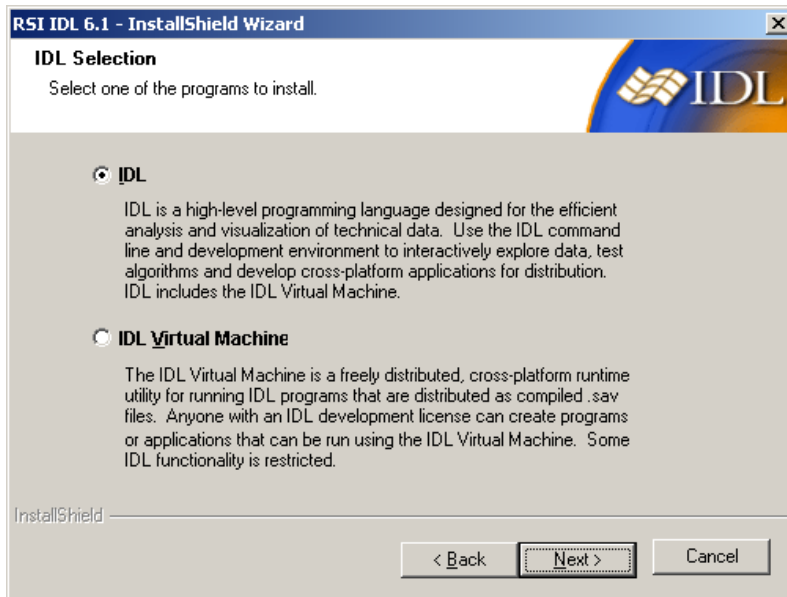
RSI IDL 6.1 - InstallShield Wizard

IDL Selection

Select one of the programs to install.

IDL

IDL

IDL is a high-level programming language designed for the efficient analysis and visualization of technical data. Use the IDL command line and development environment to interactively explore data, test algorithms and develop cross-platform applications for distribution. IDL includes the IDL Virtual Machine.

IDL Virtual Machine

The IDL Virtual Machine is a freely distributed, cross-platform runtime utility for running IDL programs that are distributed as compiled .sav files. Anyone with an IDL development license can create programs or applications that can be run using the IDL Virtual Machine. Some IDL functionality is restricted.

InstallShield

< Back

Next >

Cancel